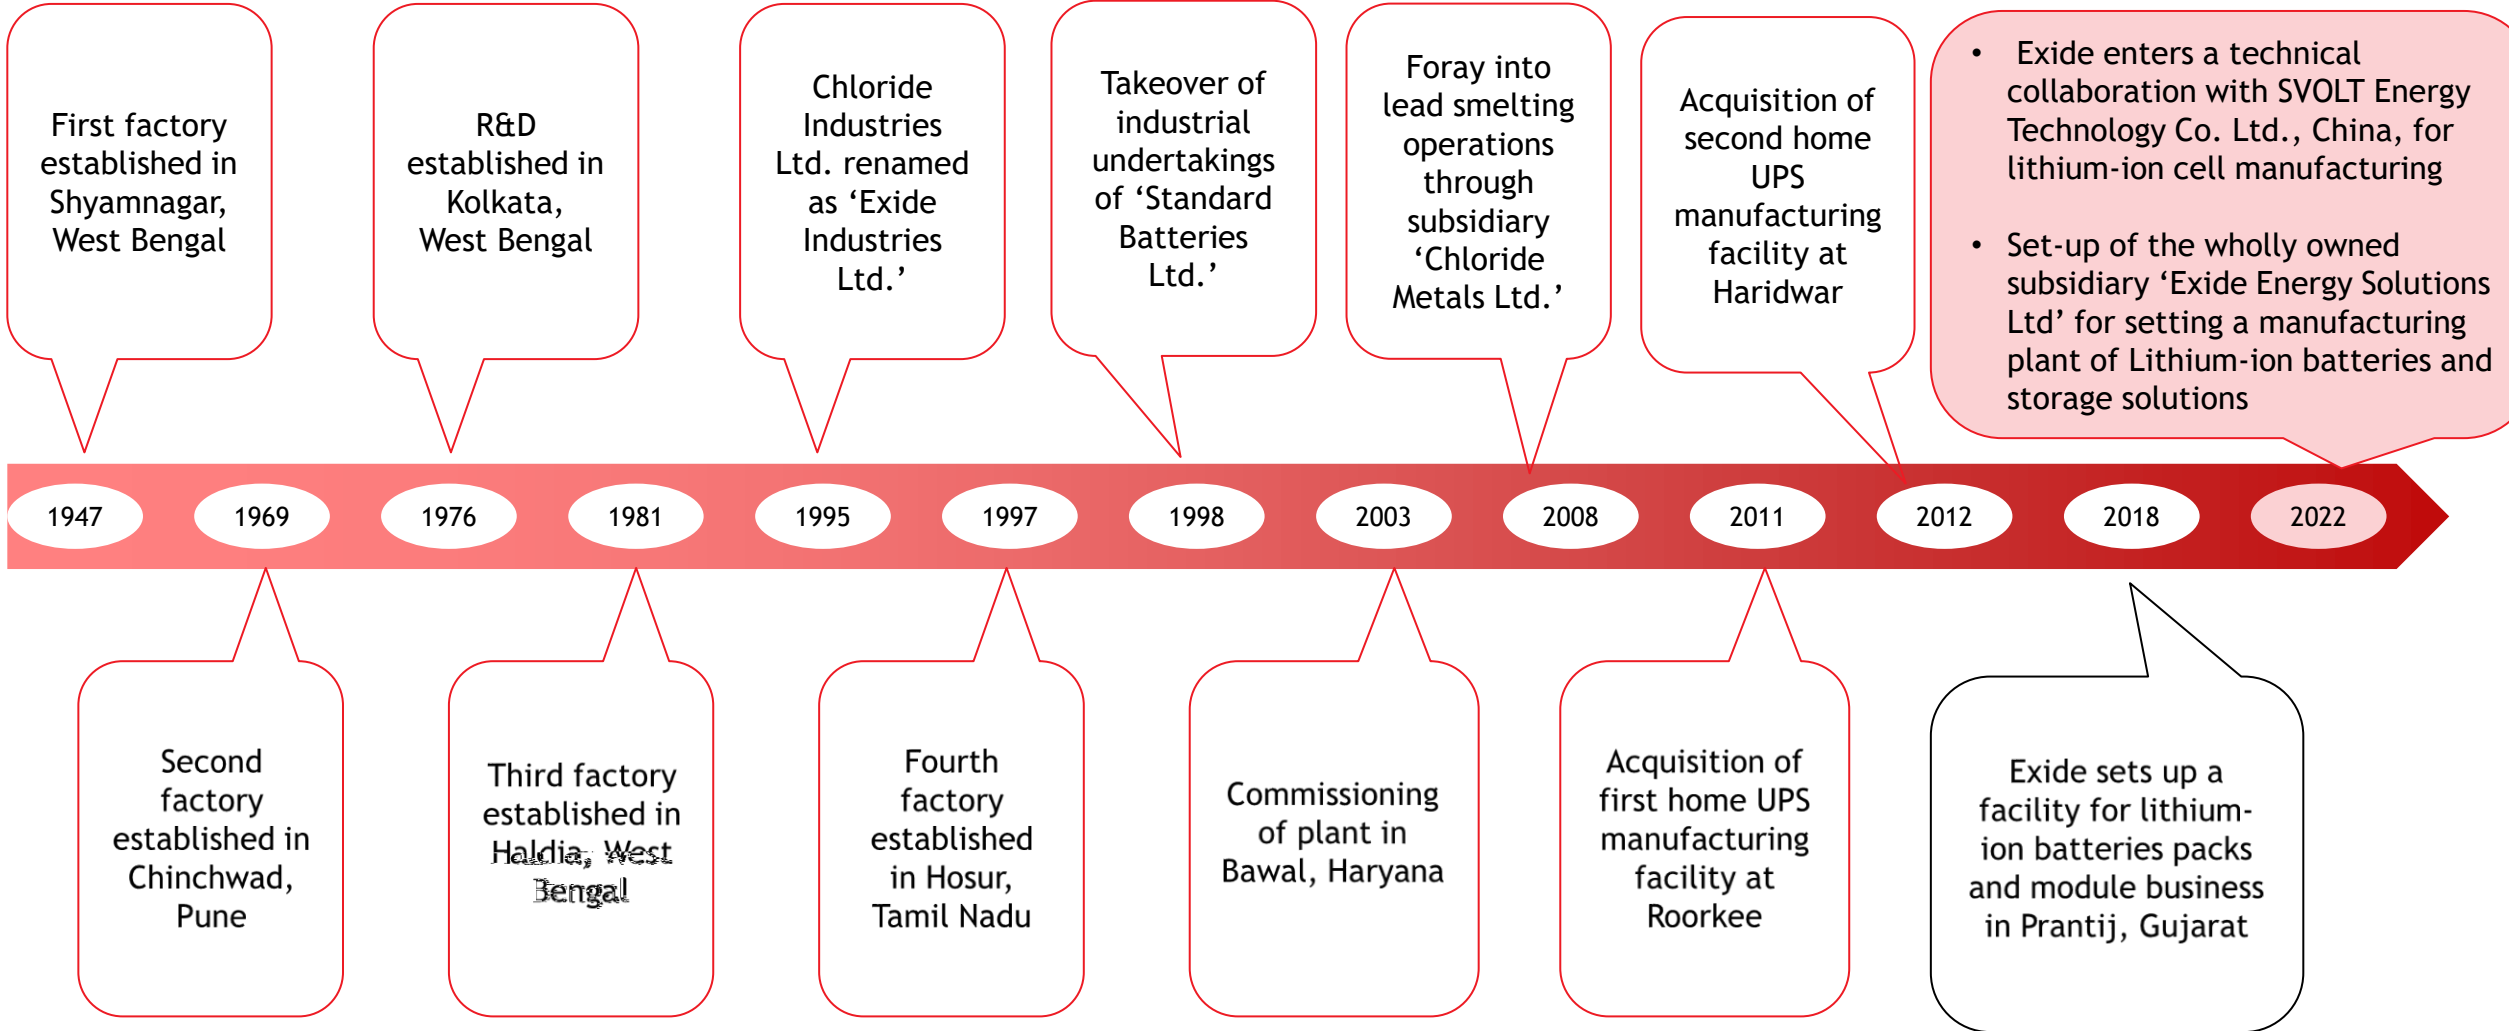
First factory established in Shyamnagar, West Bengal

R&D established in Kolkata, West Bengal

Chloride Industries Ltd. renamed as ‘Exide Industries Ltd.’

Takeover of industrial undertakings of ‘Standard Batteries Ltd.’

Foray into lead smelting operations through subsidiary ‘Chloride Metals Ltd.’

Acquisition of second home UPS manufacturing facility at Haridwar

• Exide enters a technical collaboration with SVOLT Energy Technology Co. Ltd., China, for lithium-ion cell manufacturing

• Set-up of the wholly owned subsidiary ‘Exide Energy Solutions Ltd’ for setting a manufacturing plant of Lithium-ion batteries and storage solutions

1947 1969 1976 1981 1995 1997 1998 2003 2008 2011 2012 2018 2022

Second factory established in Chinchwad, Pune

Third factory established in Haldia, West Bengal

Fourth factory established in Hosur, Tamil Nadu

Commissioning of plant in Bawal, Haryana

Acquisition of first home UPS manufacturing facility at Roorkee

Exide sets up a facility for lithium-ion batteries packs and module business in Prantij, Gujarat